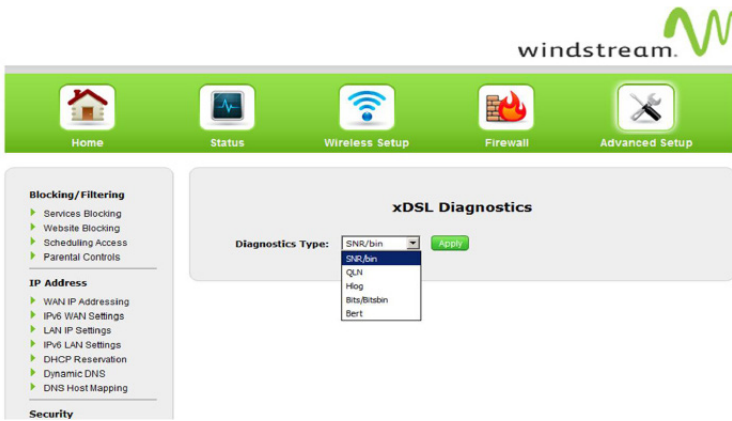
windstream.

Home
Status
Wireless Setup
Firewall
Advanced Setup

Blocking/Filtering
Services Blocking
Website Blocking
Scheduling Access
Parental Controls

IP Address
WAN IP Addressing
IPv6 WAN Settings
LAN IP Settings
IPv6 LAN Settings
DHCP Reservation
Dynamic DNS
DNS Host Mapping

Security

xDSL Diagnostics

Diagnostics Type: SNR/bin Apply

SNR/bin
QLN
Hlog
Bits/Bitsbin
Bert